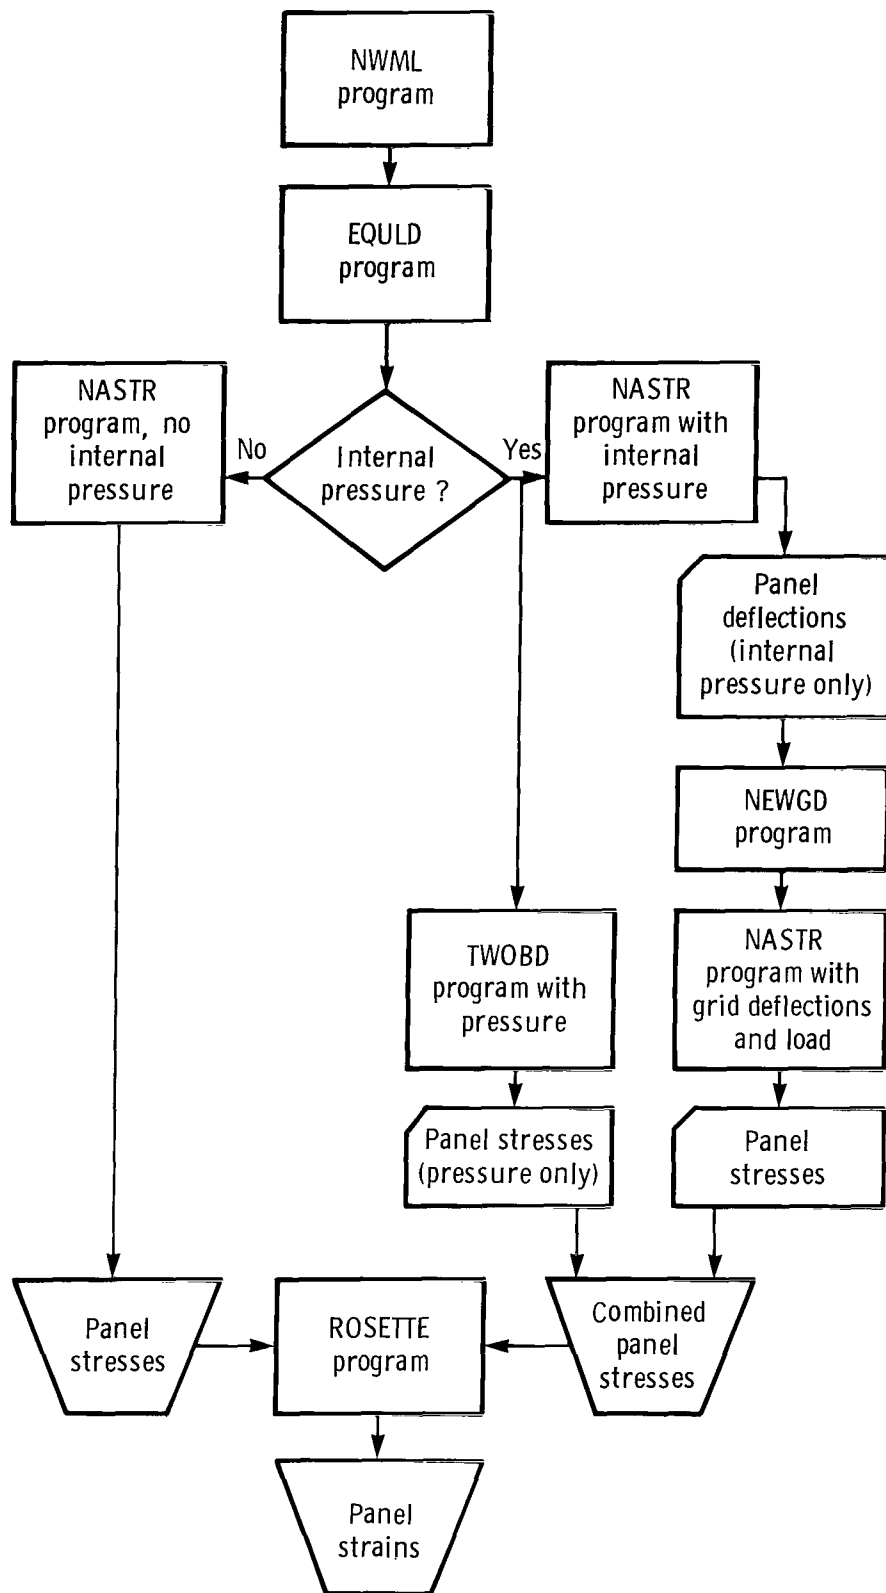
NWML program

EQULD program

NASTR program, no internal pressure

No

Internal pressure ?

Yes

NASTR program with internal pressure

Panel deflections (internal pressure only)

NEWGD program

TWOBD program with pressure

NASTR program with grid deflections and load

Panel stresses (pressure only)

Panel stresses

Panel stresses

ROSETTE program

Combined panel stresses

Panel strains